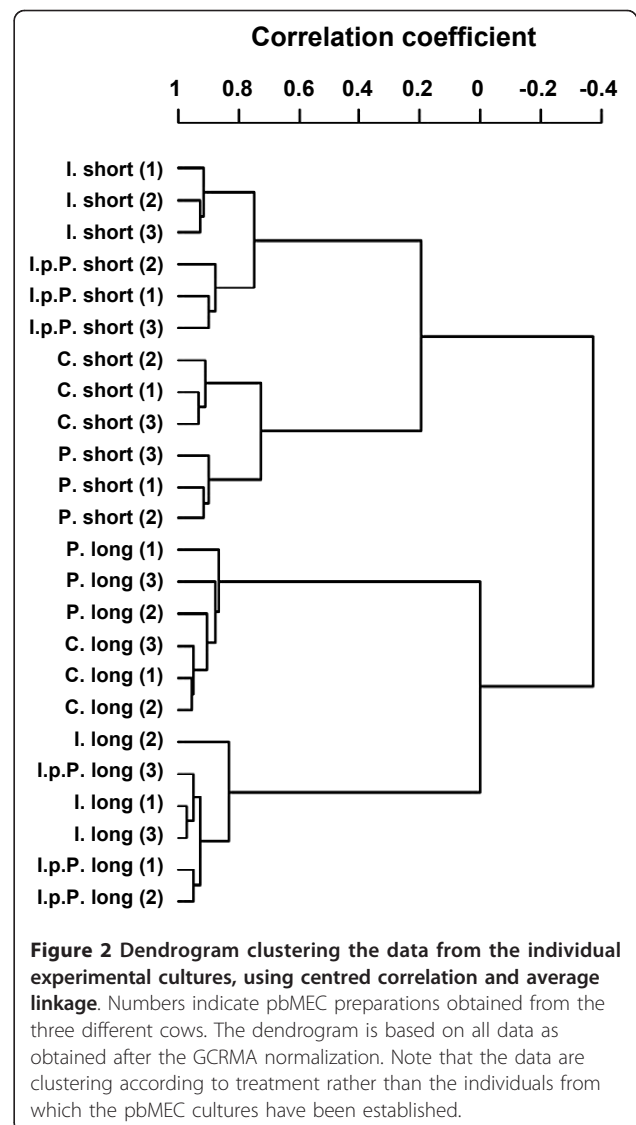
Correlation coefficient

1 0.8 0.6 0.4 0.2 0 -0.2 -0.4

I. short (1)
I. short (2)
I. short (3)
I.p.P. short (2)
I.p.P. short (1)
I.p.P. short (3)
C. short (2)
C. short (1)
C. short (3)
P. short (3)
P. short (1)
P. short (2)
P. long (1)
P. long (3)
P. long (2)
C. long (3)
C. long (1)
C. long (2)
I. long (2)
I.p.P. long (3)
I. long (1)
I. long (3)
I.p.P. long (1)
I.p.P. long (2)

**Figure 2 Dendrogram clustering the data from the individual experimental cultures, using centred correlation and average linkage**. Numbers indicate pbMEC preparations obtained from the three different cows. The dendrogram is based on all data as obtained after the GCRMA normalization. Note that the data are clustering according to treatment rather than the individuals from which the pbMEC cultures have been established.